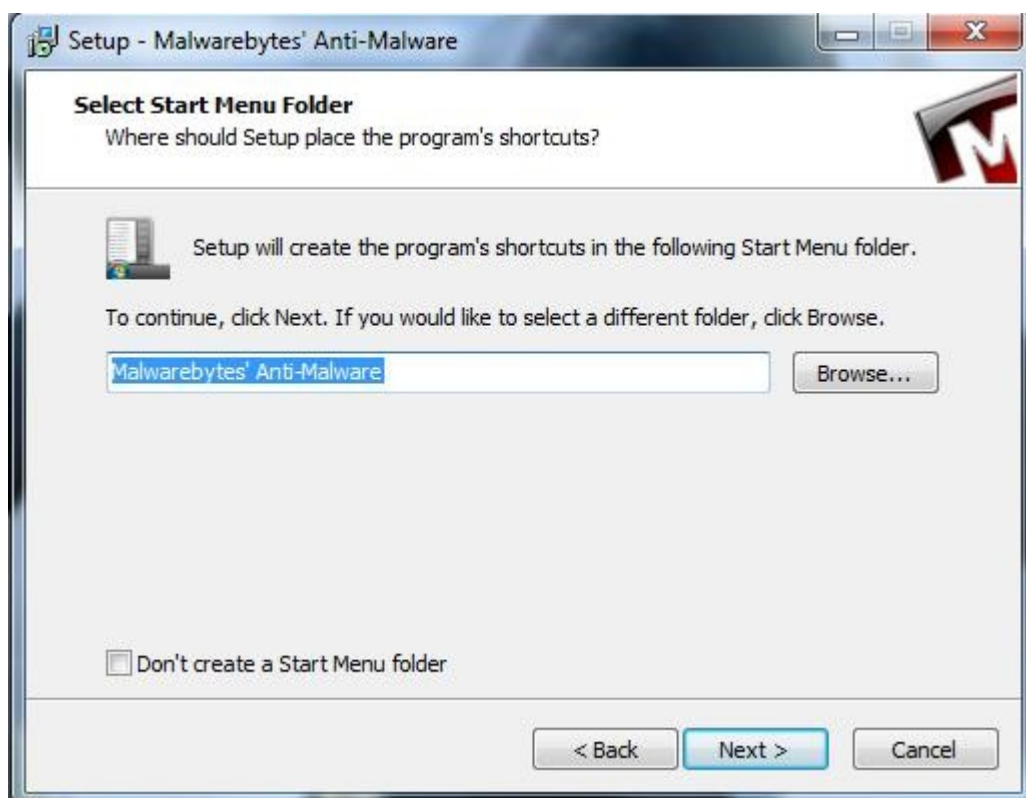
Setup - Malwarebytes' Anti-Malware

Select Start Menu Folder
Where should Setup place the program's shortcuts?

Setup will create the program's shortcuts in the following Start Menu folder.

To continue, click Next. If you would like to select a different folder, click Browse.

Malwarebytes' Anti-Malware

Browse...

Don't create a Start Menu folder

< Back

Next >

Cancel